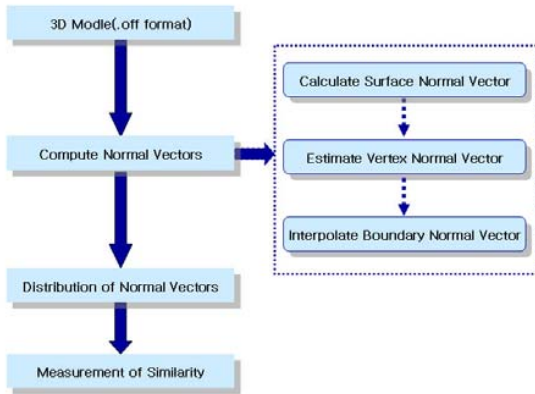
3D Modle(.off format)

Compute Normal Vectors

Calculate Surface Normal Vector

Estimate Vertex Normal Vector

Interpolate Boundary Normal Vector

Distribution of Normal Vectors

Measurement of Similarity